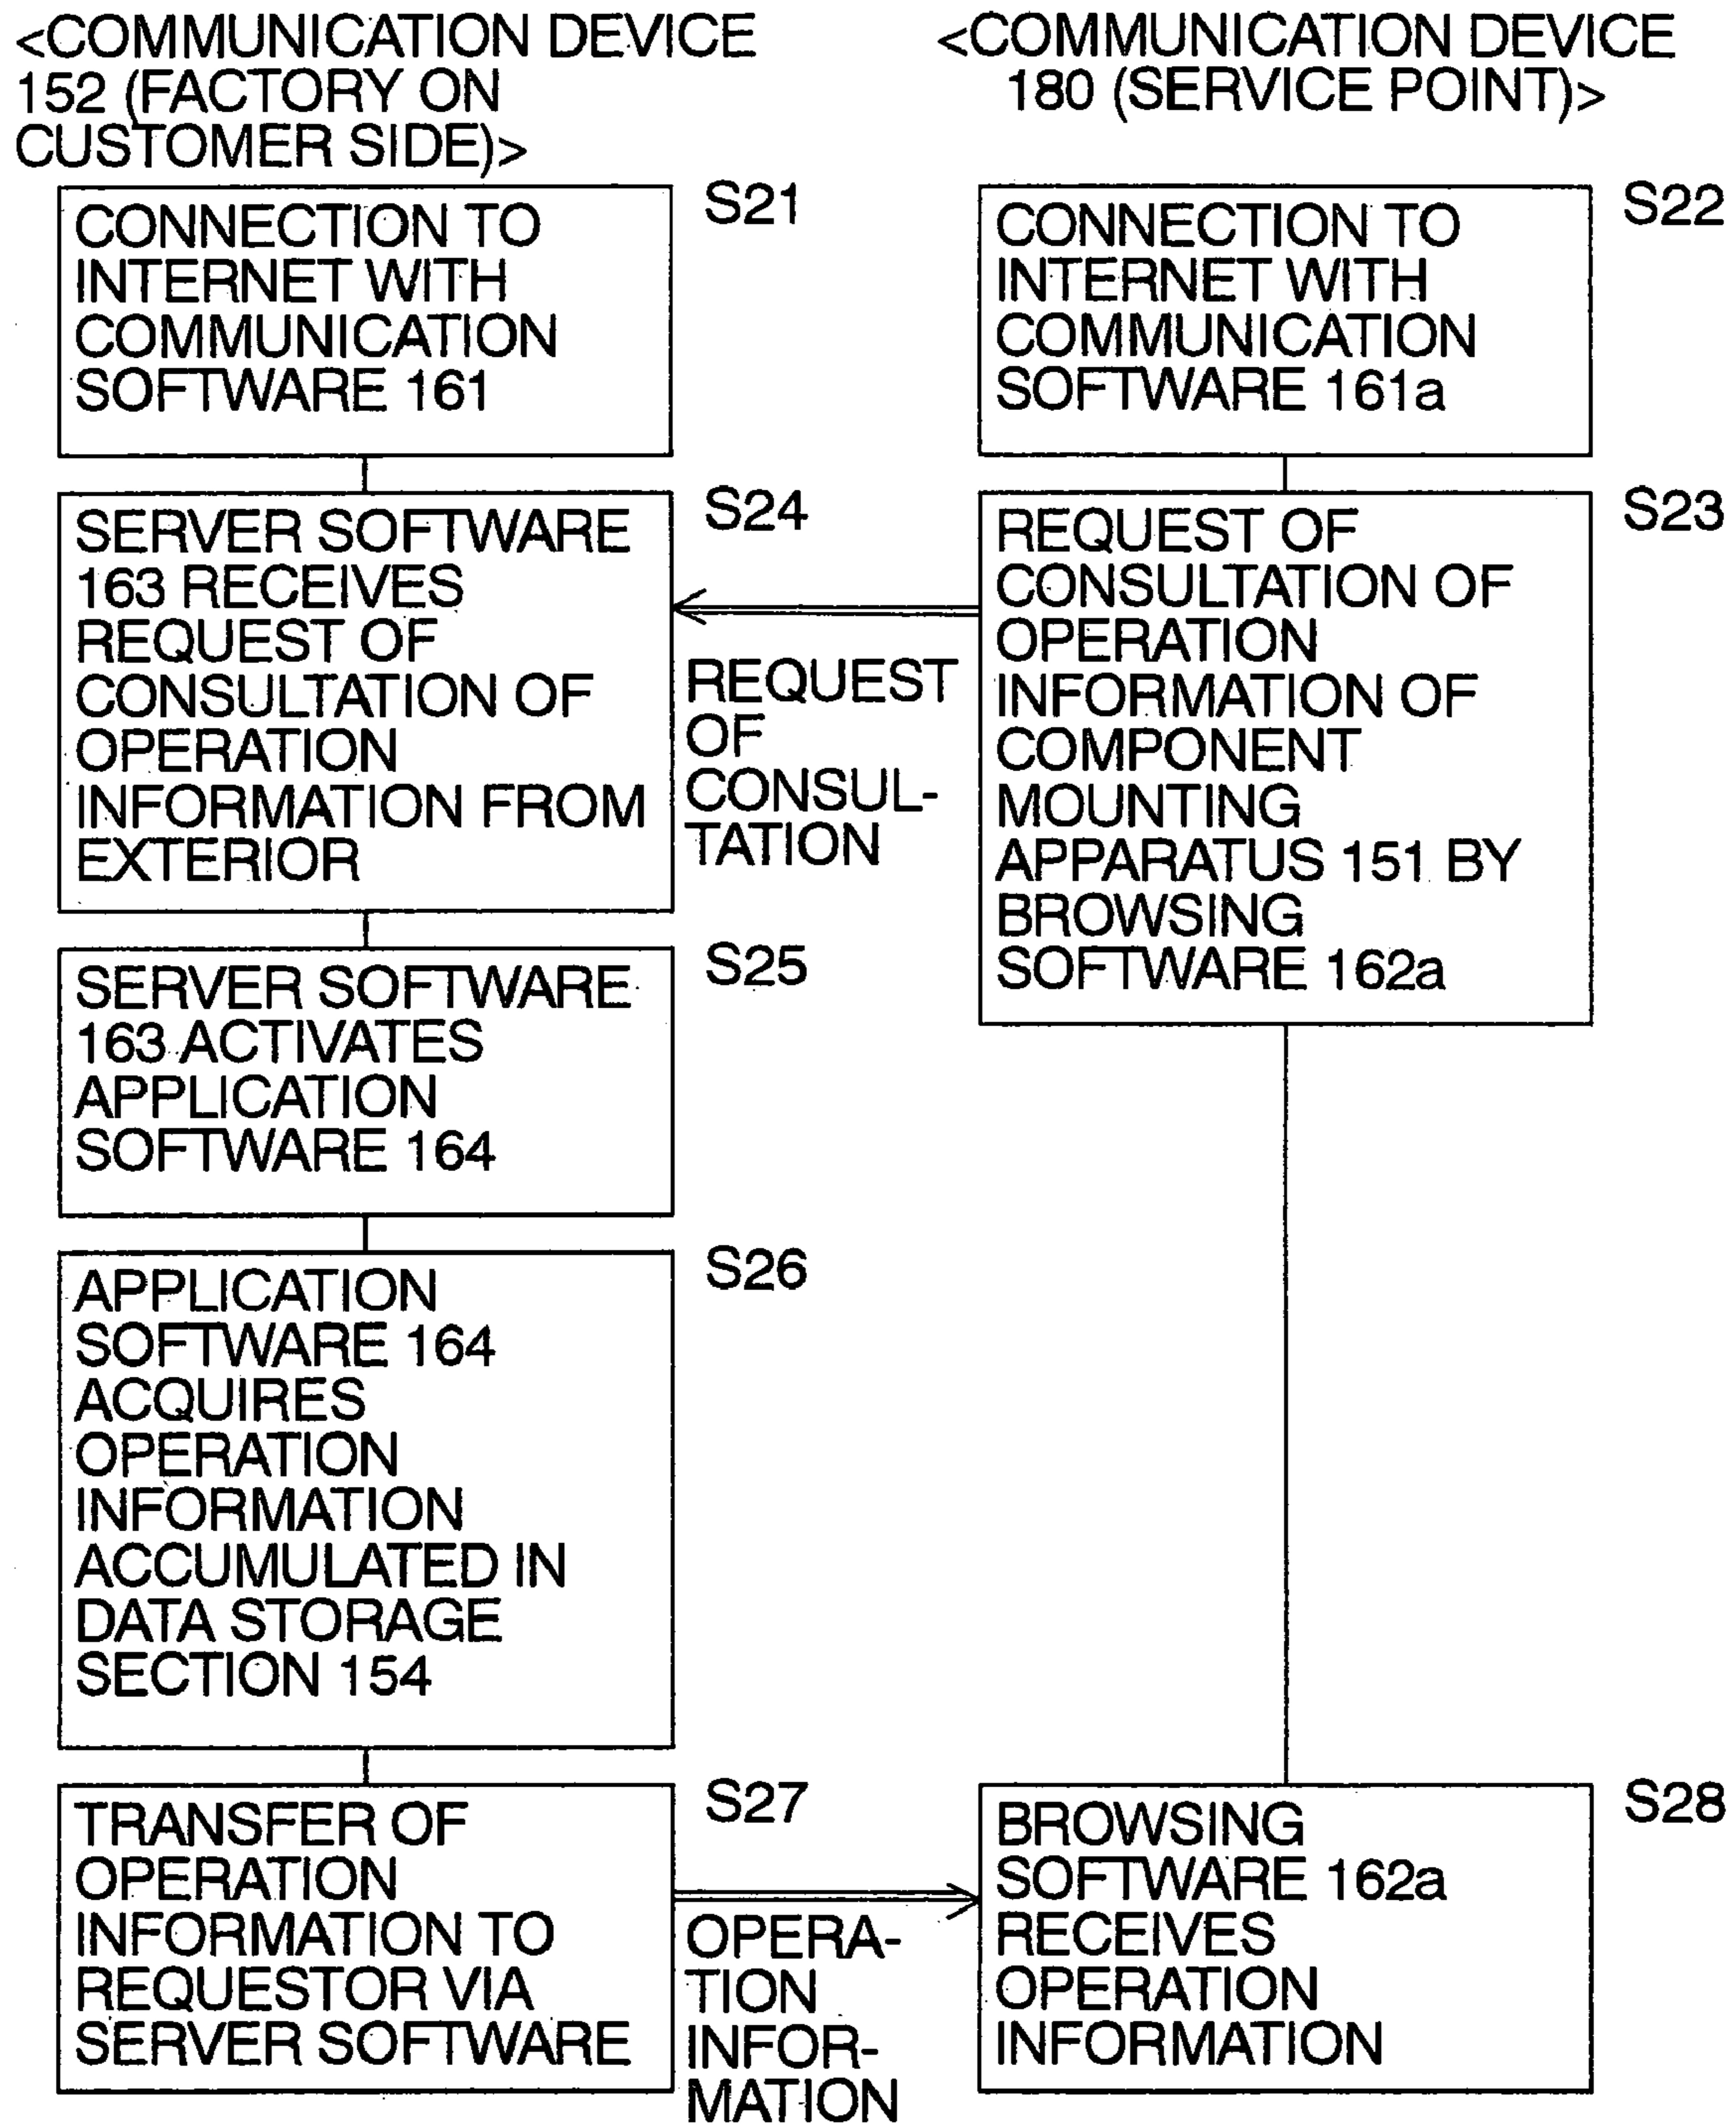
<COMMUNICATION DEVICE 152 (FACTORY ON CUSTOMER SIDE)>

<COMMUNICATION DEVICE 180 (SERVICE POINT)>

S21
CONNECTION TO INTERNET WITH COMMUNICATION SOFTWARE 161

S22
CONNECTION TO INTERNET WITH COMMUNICATION SOFTWARE 161a

S24
SERVER SOFTWARE 163 RECEIVES REQUEST OF CONSULTATION OF OPERATION INFORMATION FROM EXTERIOR

REQUEST OF CONSULTATION

S23
REQUEST OF CONSULTATION OF OPERATION INFORMATION OF COMPONENT MOUNTING APPARATUS 151 BY BROWSING SOFTWARE 162a

S25
SERVER SOFTWARE 163 ACTIVATES APPLICATION SOFTWARE 164

S26
APPLICATION SOFTWARE 164 ACQUIRES OPERATION INFORMATION ACCUMULATED IN DATA STORAGE SECTION 154

S27
TRANSFER OF OPERATION INFORMATION TO REQUESTOR VIA SERVER SOFTWARE

OPERATION INFORMATION

S28
BROWSING SOFTWARE 162a RECEIVES OPERATION INFORMATION